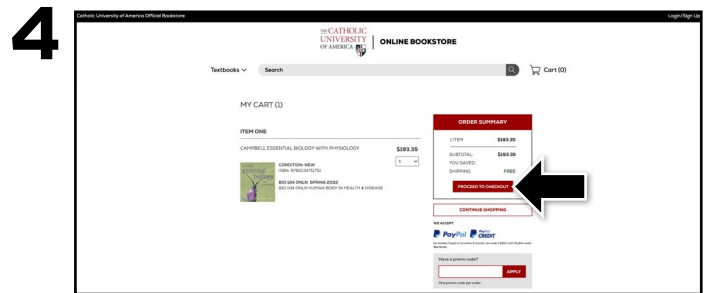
4

Catholic University of America Official Bookstore

Login/Sign Up

THE CATHOLIC UNIVERSITY OF AMERICA

ONLINE BOOKSTORE

Textbooks

Search

Cart (0)

MY CART (1)

ITEM ONE

CAMPBELL ESSENTIAL BIOLOGY WITH PHYSIOLOGY

$183.35

1

CONDITION: NEW

ISBN: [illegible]

BIO 104 ONLN SPRING 2022

BIO 104 ONLN HUMAN BODY IN HEALTH & DISEASE

ORDER SUMMARY

1 ITEM $183.35

SUBTOTAL $183.35

YOU SAVED

SHIPPING FREE

PROCEED TO CHECKOUT

CONTINUE SHOPPING

WE ACCEPT

PayPal

PayPal CREDIT

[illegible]

Have a promo code?

APPLY

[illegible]